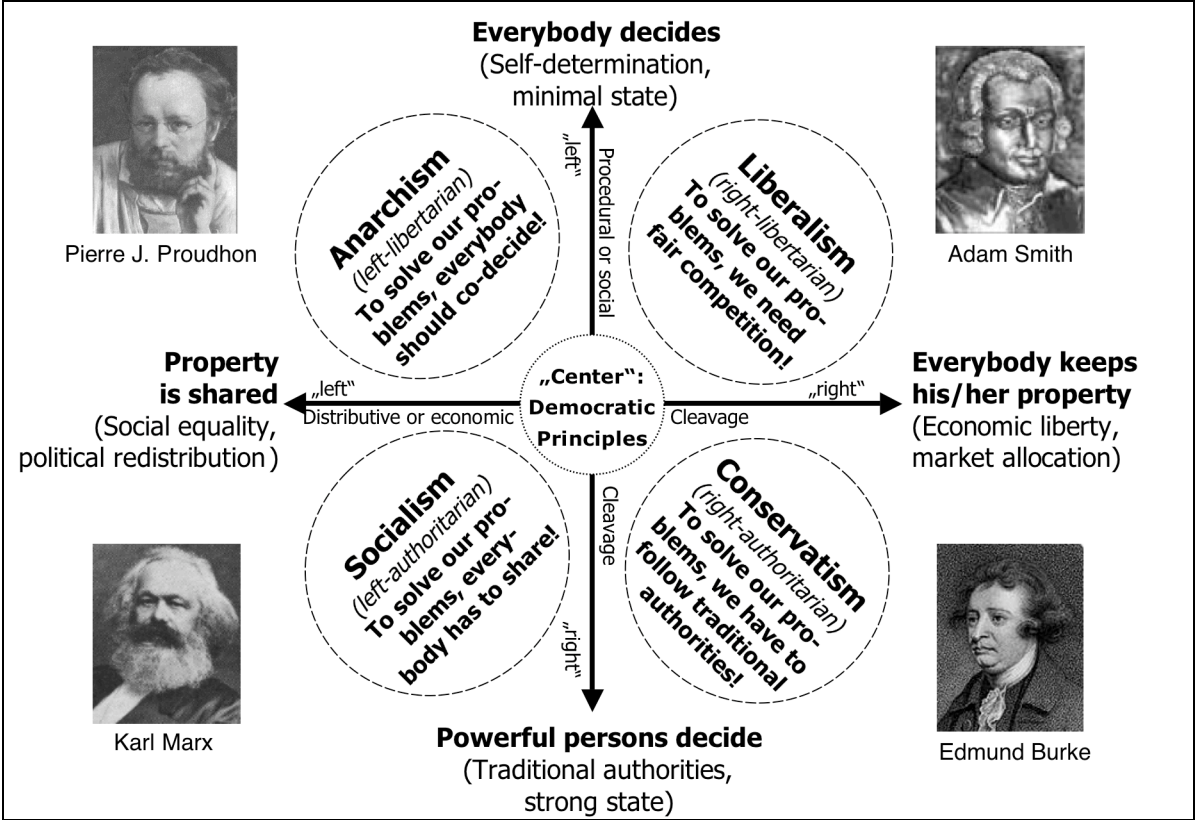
Everybody decides
(Self-determination, minimal state)

Pierre J. Proudhon

Adam Smith

Anarchism
(left-libertarian)
To solve our problems, everybody should co-decide!

„left"

Procedural or social

Liberalism
(right-libertarian)
To solve our problems, we need fair competition!

Property is shared
(Social equality, political redistribution)

„left"
Distributive or economic

„Center":
Democratic
Principles

Cleavage
„right"

Everybody keeps his/her property
(Economic liberty, market allocation)

Socialism
(left-authoritarian)
To solve our problems, everybody has to share!

Cleavage

„right"

Conservatism
(right-authoritarian)
To solve our problems, we have to follow traditional authorities!

Karl Marx

Powerful persons decide
(Traditional authorities, strong state)

Edmund Burke